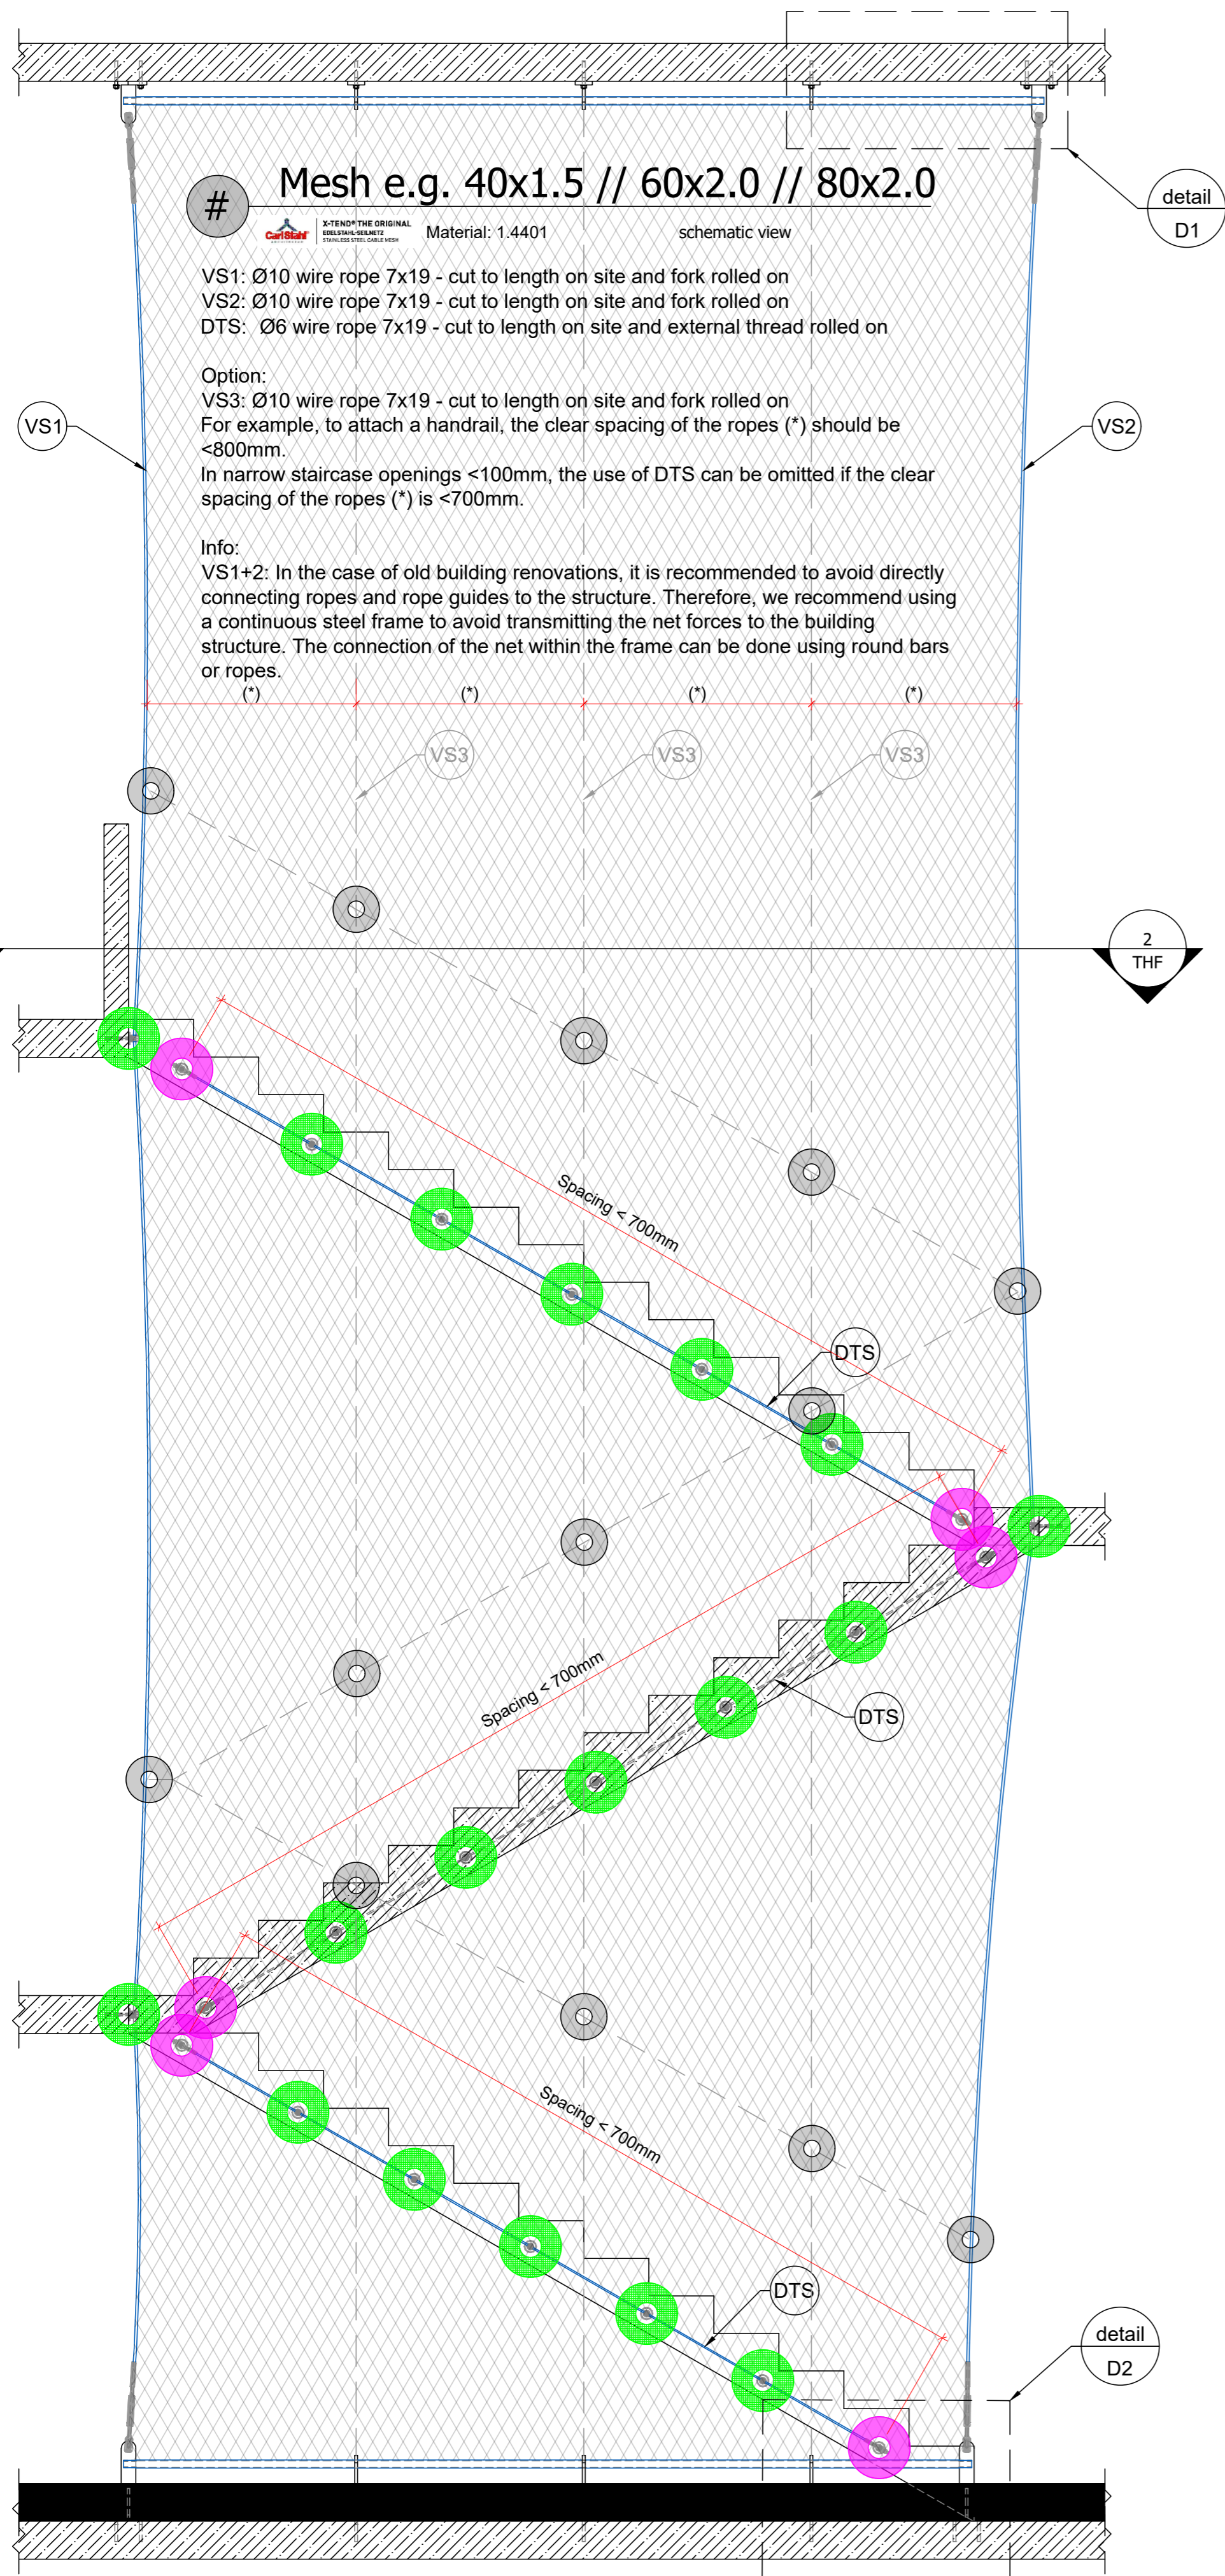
detail
D1

#

Mesh e.g. 40x1.5 // 60x2.0 // 80x2.0

Carl Stahl X-TEND® THE ORIGINAL EDELSTAHL-SEILNETZ STAINLESS STEEL CABLE MESH

Material: 1.4401

schematic view

VS1: Ø10 wire rope 7x19 - cut to length on site and fork rolled on
VS2: Ø10 wire rope 7x19 - cut to length on site and fork rolled on
DTS: Ø6 wire rope 7x19 - cut to length on site and external thread rolled on

Option:
VS3: Ø10 wire rope 7x19 - cut to length on site and fork rolled on
For example, to attach a handrail, the clear spacing of the ropes (*) should be <800mm.
In narrow staircase openings <100mm, the use of DTS can be omitted if the clear spacing of the ropes (*) is <700mm.

Info:
VS1+2: In the case of old building renovations, it is recommended to avoid directly connecting ropes and rope guides to the structure. Therefore, we recommend using a continuous steel frame to avoid transmitting the net forces to the building structure. The connection of the net within the frame can be done using round bars or ropes.

VS1

VS2

(*)
(*)
(*)
(*)

VS3
VS3
VS3

2
THF

Spacing < 700mm

DTS

Spacing < 700mm

DTS

Spacing < 700mm

DTS

detail
D2